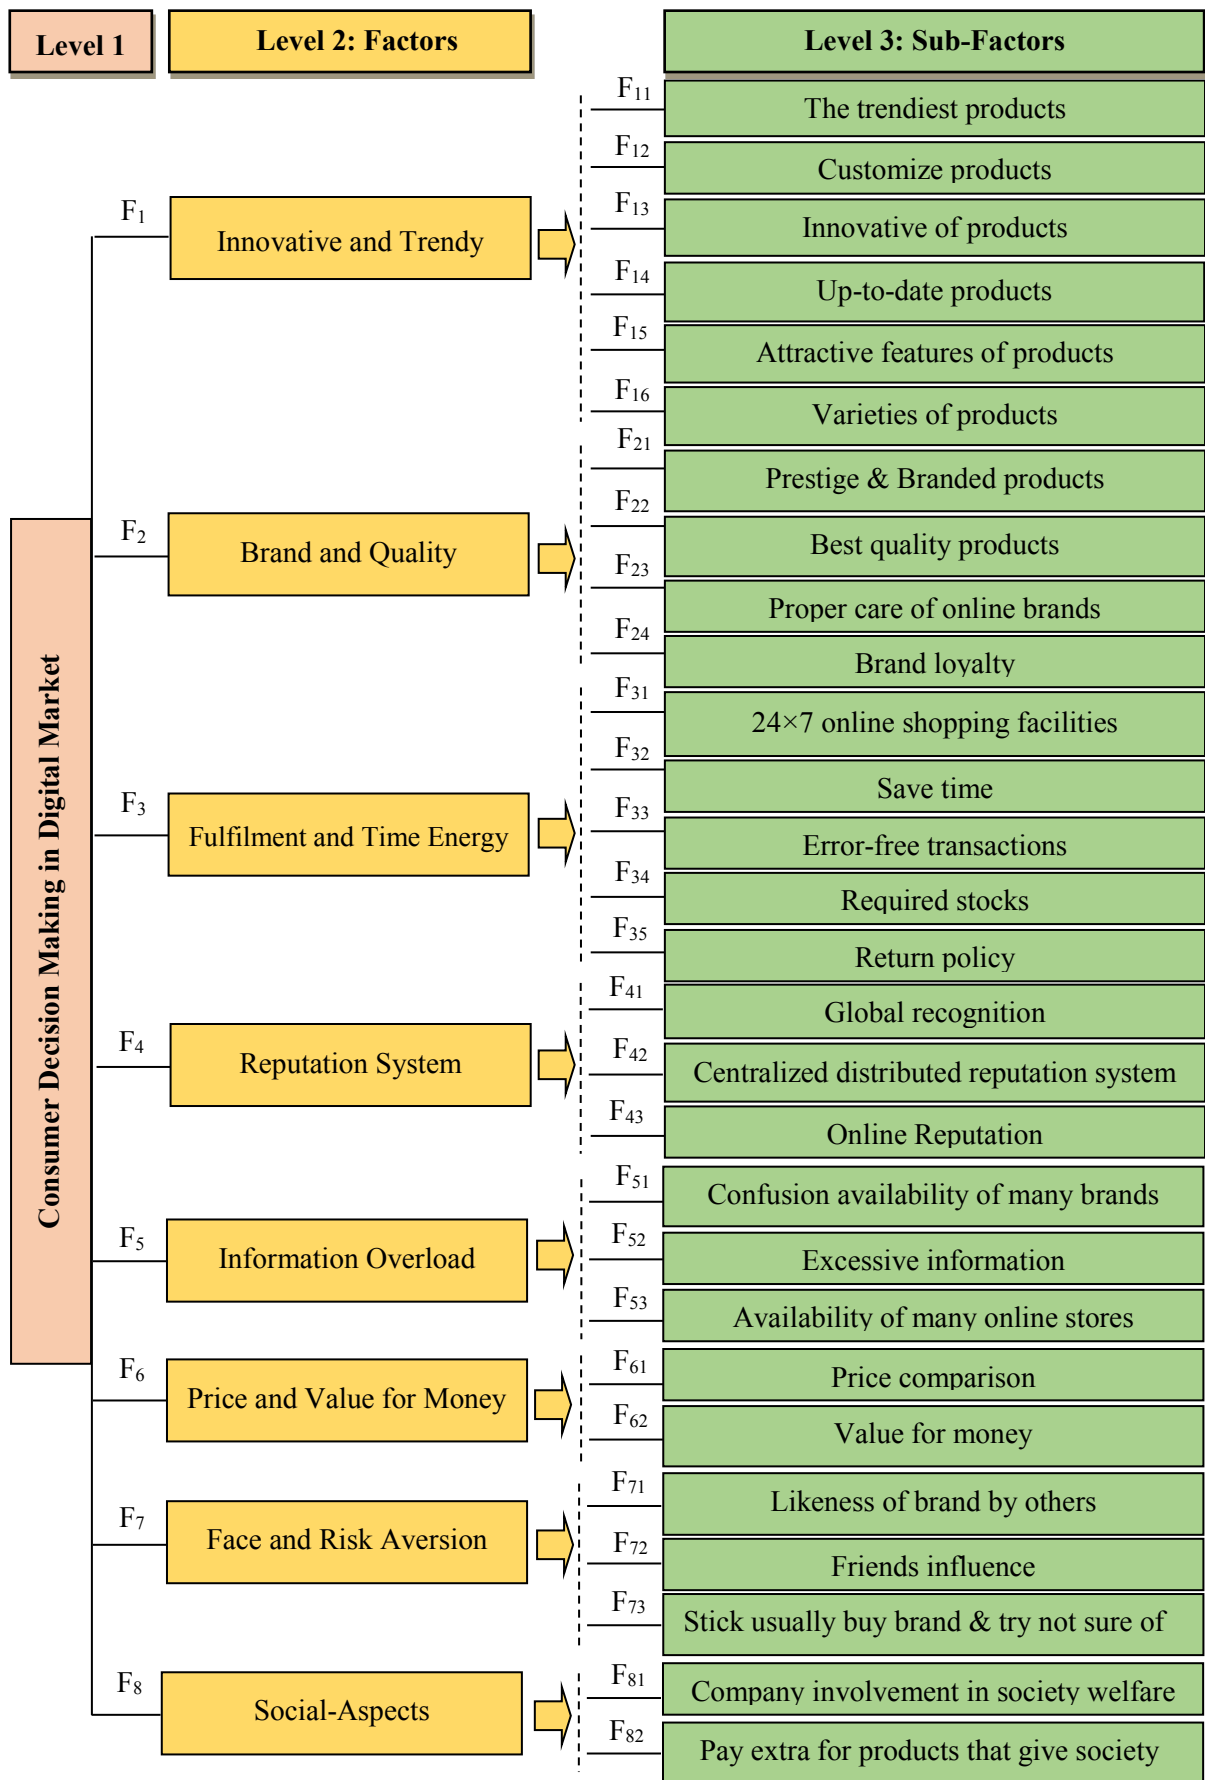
Level 1

Level 2: Factors

Level 3: Sub-Factors

Consumer Decision Making in Digital Market

$F_1$ Innovative and Trendy

$F_{11}$ The trendiest products

$F_{12}$ Customize products

$F_{13}$ Innovative of products

$F_{14}$ Up-to-date products

$F_{15}$ Attractive features of products

$F_{16}$ Varieties of products

$F_2$ Brand and Quality

$F_{21}$ Prestige & Branded products

$F_{22}$ Best quality products

$F_{23}$ Proper care of online brands

$F_{24}$ Brand loyalty

$F_3$ Fulfilment and Time Energy

$F_{31}$ 24×7 online shopping facilities

$F_{32}$ Save time

$F_{33}$ Error-free transactions

$F_{34}$ Required stocks

$F_{35}$ Return policy

$F_4$ Reputation System

$F_{41}$ Global recognition

$F_{42}$ Centralized distributed reputation system

$F_{43}$ Online Reputation

$F_5$ Information Overload

$F_{51}$ Confusion availability of many brands

$F_{52}$ Excessive information

$F_{53}$ Availability of many online stores

$F_6$ Price and Value for Money

$F_{61}$ Price comparison

$F_{62}$ Value for money

$F_7$ Face and Risk Aversion

$F_{71}$ Likeness of brand by others

$F_{72}$ Friends influence

$F_{73}$ Stick usually buy brand & try not sure of

$F_8$ Social-Aspects

$F_{81}$ Company involvement in society welfare

$F_{82}$ Pay extra for products that give society